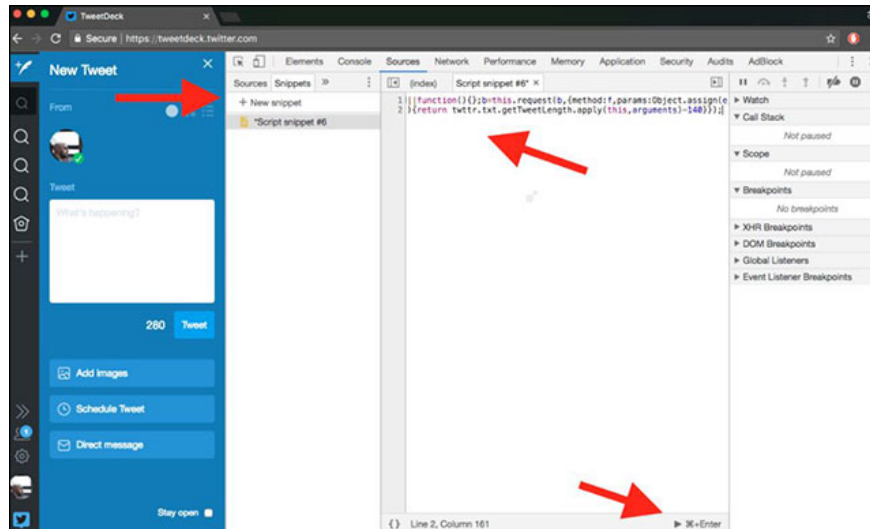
TweetDeck

Secure | https://tweetdeck.twitter.com

New Tweet

From

Tweet

What's happening?

280 Tweet

Add images

Schedule Tweet

Direct message

Stay open

Elements Console Sources Network Performance Memory Application Security Audits AdBlock

Sources Snippets »

+ New snippet

*Script snippet #6

(index) Script snippet #6* ×

1 |function(){};b=this.request(b,{method:f,params:Object.assign(e
2 ){return twttr.txt.getTweetLength.apply(this,arguments)-140}});

{} Line 2, Column 161

▶ ⌘+Enter

▸ Watch

▾ Call Stack

Not paused

▾ Scope

Not paused

▾ Breakpoints

No breakpoints

▸ XHR Breakpoints

▸ DOM Breakpoints

▸ Global Listeners

▸ Event Listener Breakpoints